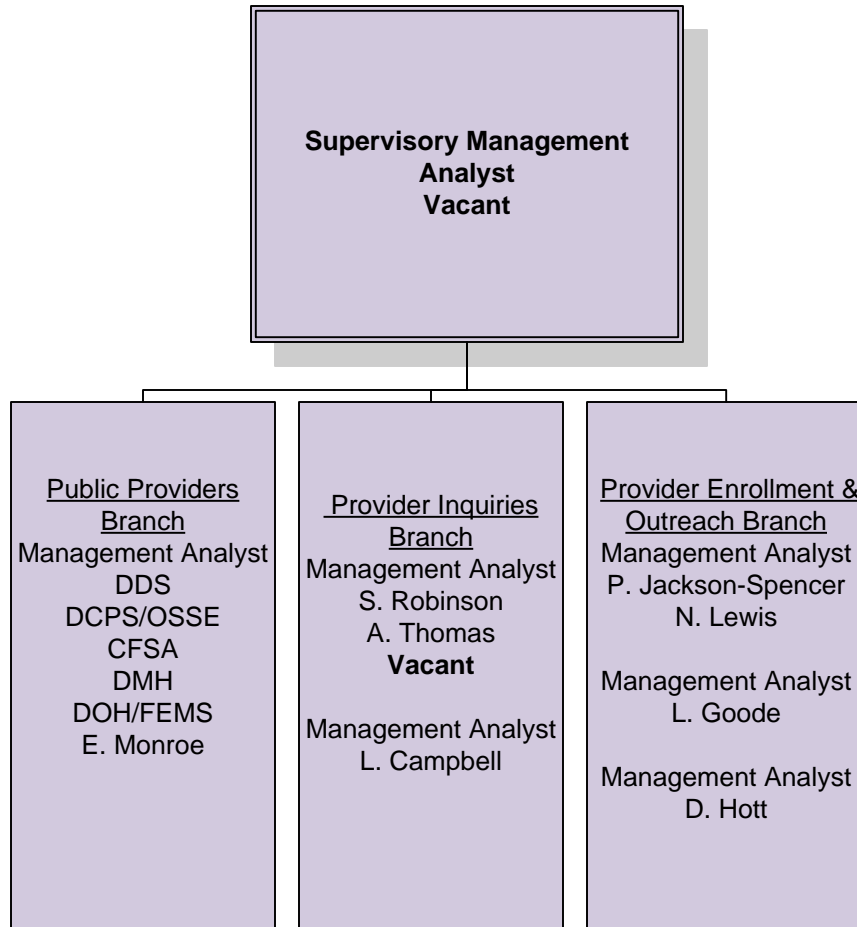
Supervisory Management Analyst
Vacant

Public Providers Branch
Management Analyst
DDS
DCPS/OSSE
CFSA
DMH
DOH/FEMS
E. Monroe

Provider Inquiries Branch
Management Analyst
S. Robinson
A. Thomas
Vacant

Management Analyst
L. Campbell

Provider Enrollment & Outreach Branch
Management Analyst
P. Jackson-Spencer
N. Lewis

Management Analyst
L. Goode

Management Analyst
D. Hott